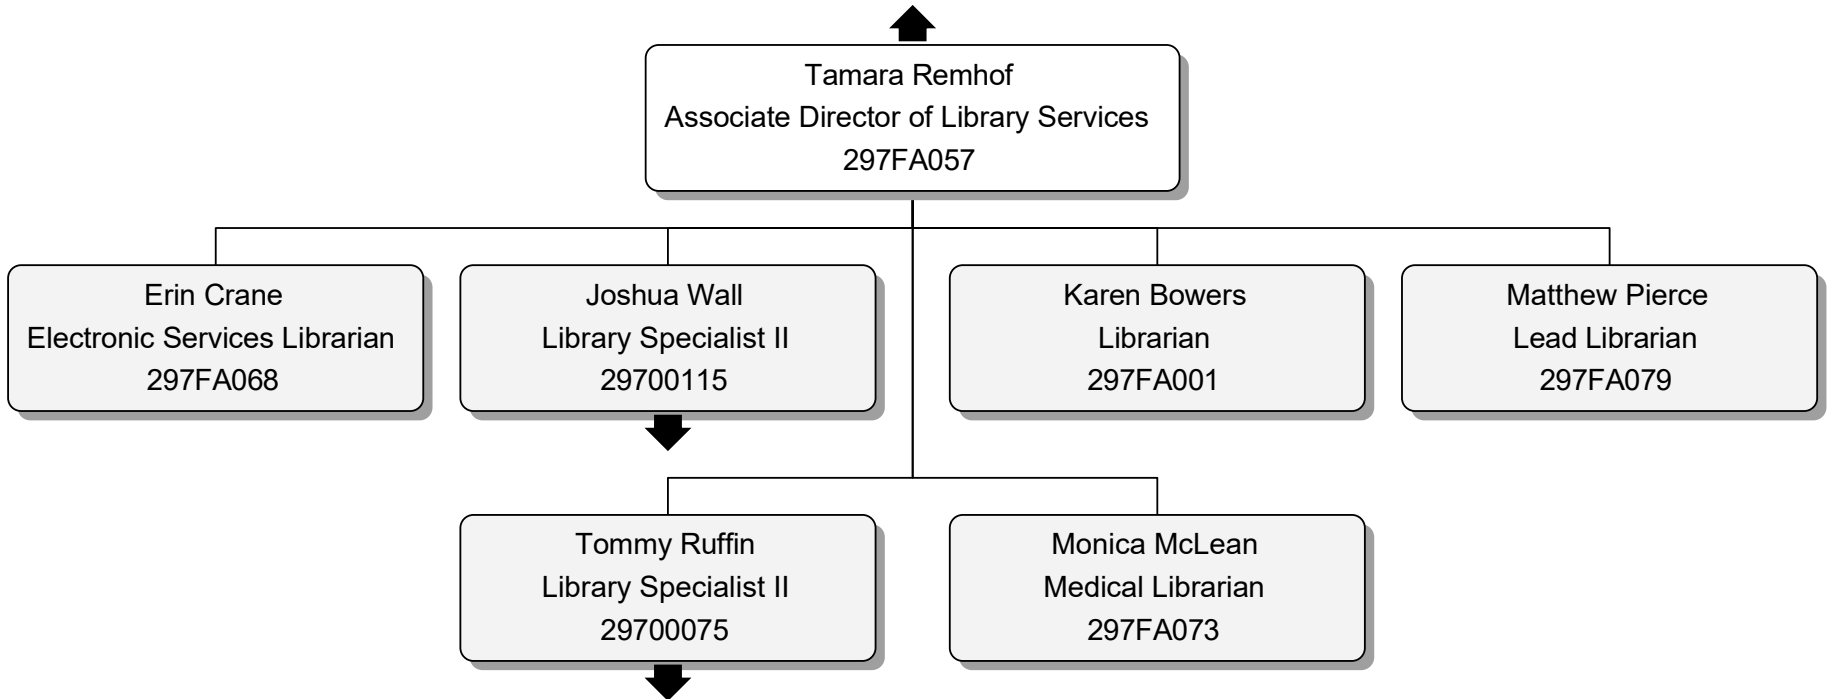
Tamara Remhof
Associate Director of Library Services
297FA057

Erin Crane
Electronic Services Librarian
297FA068

Joshua Wall
Library Specialist II
29700115

Karen Bowers
Librarian
297FA001

Matthew Pierce
Lead Librarian
297FA079

Tommy Ruffin
Library Specialist II
29700075

Monica McLean
Medical Librarian
297FA073